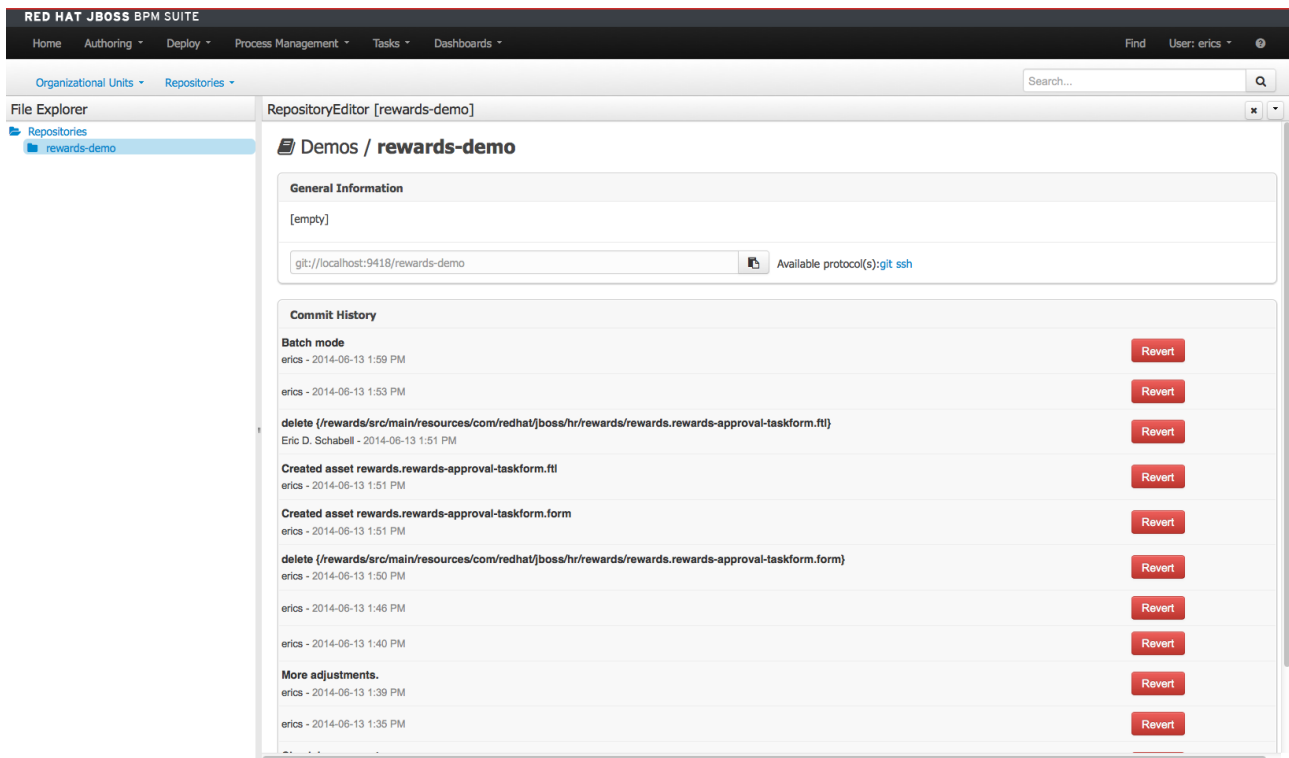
RED HAT JBOSS BPM SUITE

Home Authoring Deploy Process Management Tasks Dashboards Find User: erics

Organizational Units Repositories Search...

File Explorer

Repositories
rewards-demo

RepositoryEditor [rewards-demo]

Demos / rewards-demo

General Information

[empty]

git://localhost:9418/rewards-demo Available protocol(s):git ssh

Commit History

Batch mode
erics - 2014-06-13 1:59 PM Revert

erics - 2014-06-13 1:53 PM Revert

delete {/rewards/src/main/resources/com/redhat/jboss/hr/rewards/rewards.rewards-approval-taskform.ftl}
Eric D. Schabell - 2014-06-13 1:51 PM Revert

Created asset rewards.rewards-approval-taskform.ftl
erics - 2014-06-13 1:51 PM Revert

Created asset rewards.rewards-approval-taskform.form
erics - 2014-06-13 1:51 PM Revert

delete {/rewards/src/main/resources/com/redhat/jboss/hr/rewards/rewards.rewards-approval-taskform.form}
erics - 2014-06-13 1:50 PM Revert

erics - 2014-06-13 1:46 PM Revert

erics - 2014-06-13 1:40 PM Revert

More adjustments.
erics - 2014-06-13 1:39 PM Revert

erics - 2014-06-13 1:35 PM Revert

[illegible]